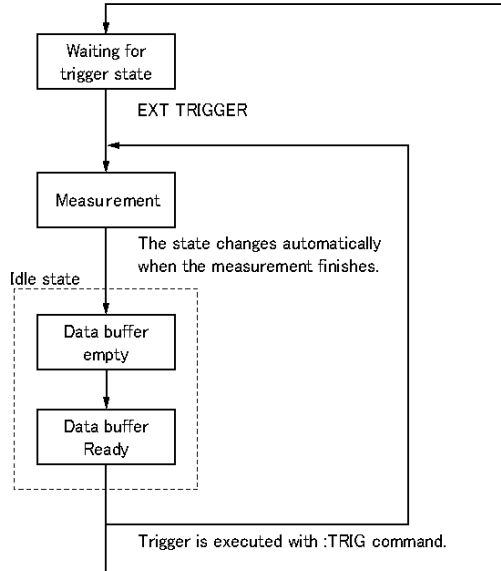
Waiting for trigger state

EXT TRIGGER

Measurement

The state changes automatically when the measurement finishes.

Idle state

Data buffer empty

Data buffer Ready

Trigger is executed with :TRIG command.